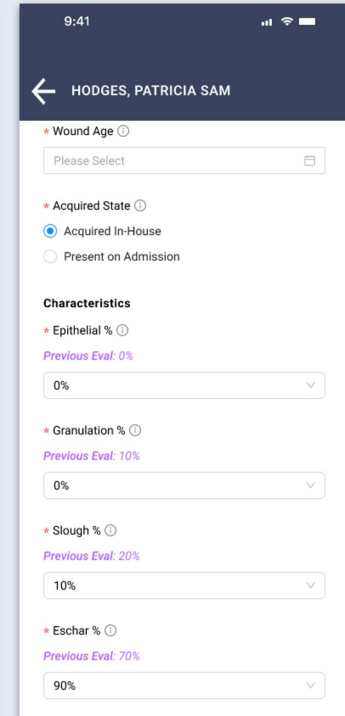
9:41

HODGES, PATRICIA SAM

* Wound Age ⓘ

Please Select

* Acquired State ⓘ

Acquired In-House

Present on Admission

Characteristics

* Epithelial % ⓘ

Previous Eval: 0%

0%

* Granulation % ⓘ

Previous Eval: 10%

0%

* Slough % ⓘ

Previous Eval: 20%

10%

* Eschar % ⓘ

Previous Eval: 70%

90%